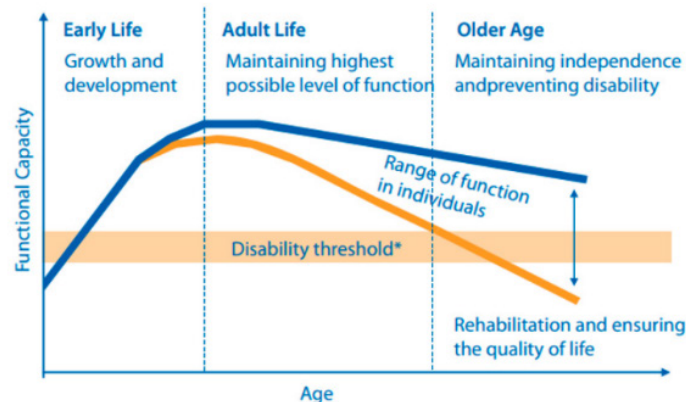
Early Life
Growth and development

Adult Life
Maintaining highest possible level of function

Older Age
Maintaining independence andpreventing disability

Functional Capacity

Range of function in individuals

Disability threshold*

Rehabilitation and ensuring the quality of life

Age